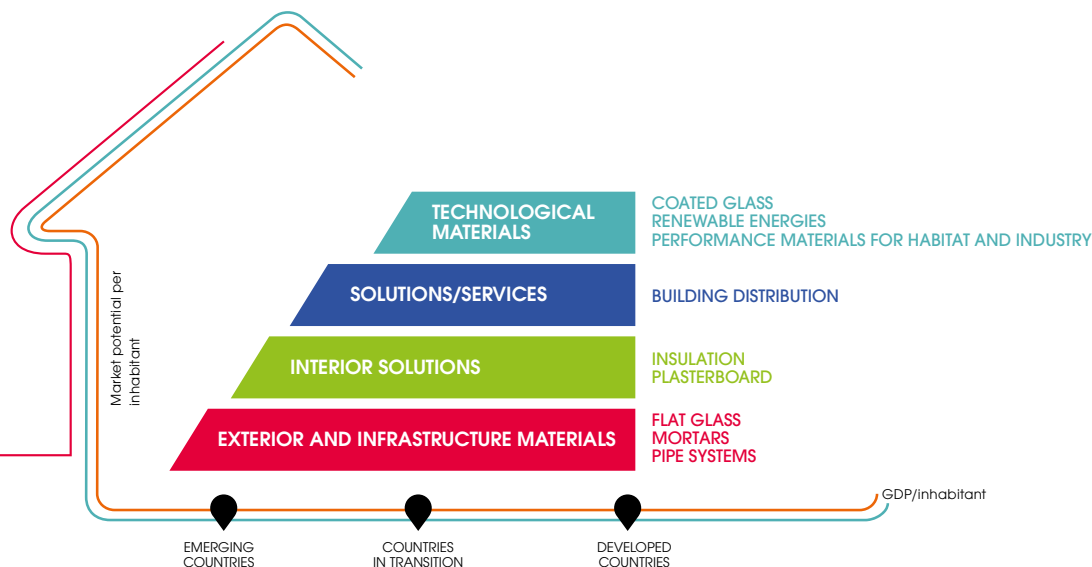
TECHNOLOGICAL MATERIALS

COATED GLASS
RENEWABLE ENERGIES
PERFORMANCE MATERIALS FOR HABITAT AND INDUSTRY

SOLUTIONS/SERVICES

BUILDING DISTRIBUTION

INTERIOR SOLUTIONS

INSULATION
PLASTERBOARD

EXTERIOR AND INFRASTRUCTURE MATERIALS

FLAT GLASS
MORTARS
PIPE SYSTEMS

Market potential per inhabitant

GDP/inhabitant

EMERGING COUNTRIES

COUNTRIES IN TRANSITION

DEVELOPED COUNTRIES